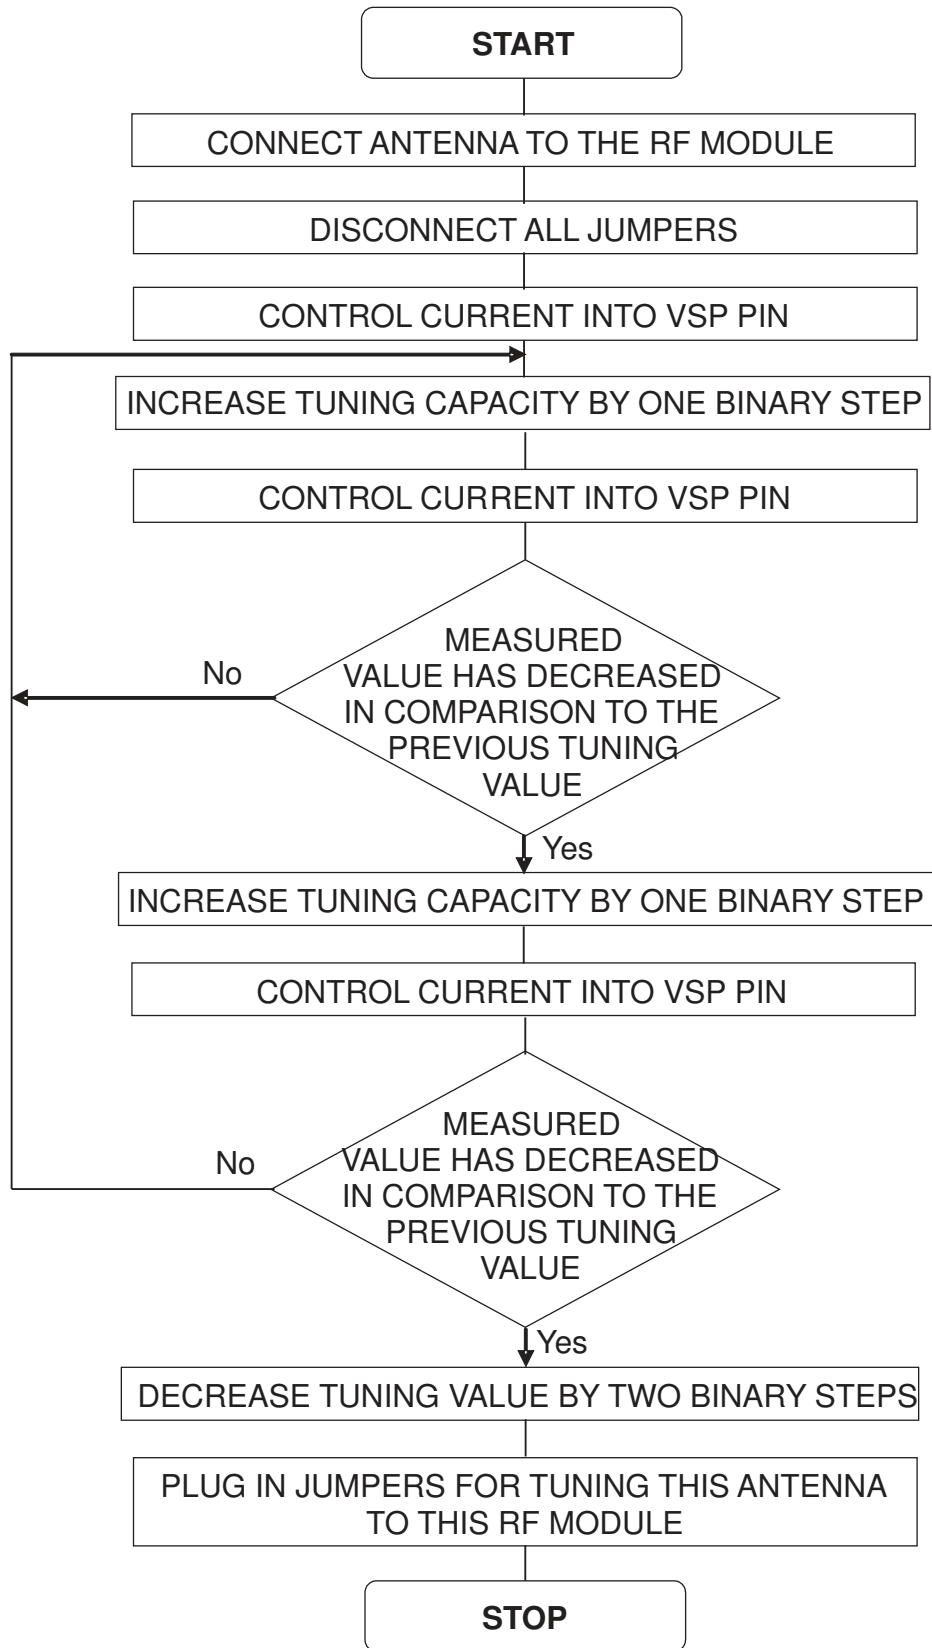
START

CONNECT ANTENNA TO THE RF MODULE

DISCONNECT ALL JUMPERS

CONTROL CURRENT INTO VSP PIN

INCREASE TUNING CAPACITY BY ONE BINARY STEP

CONTROL CURRENT INTO VSP PIN

MEASURED VALUE HAS DECREASED IN COMPARISON TO THE PREVIOUS TUNING VALUE

No

Yes

INCREASE TUNING CAPACITY BY ONE BINARY STEP

CONTROL CURRENT INTO VSP PIN

MEASURED VALUE HAS DECREASED IN COMPARISON TO THE PREVIOUS TUNING VALUE

No

Yes

DECREASE TUNING VALUE BY TWO BINARY STEPS

PLUG IN JUMPERS FOR TUNING THIS ANTENNA TO THIS RF MODULE

STOP